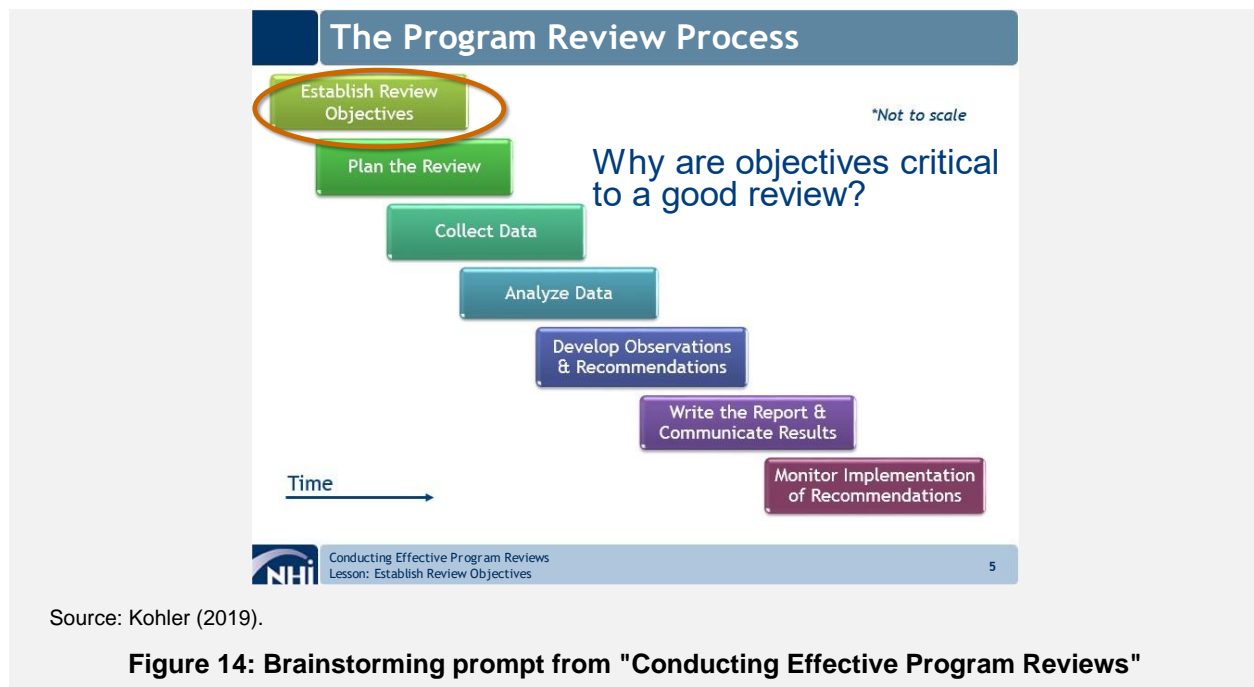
The Program Review Process

Establish Review Objectives

*Not to scale

Plan the Review

Why are objectives critical to a good review?

Collect Data

Analyze Data

Develop Observations & Recommendations

Write the Report & Communicate Results

Time

Monitor Implementation of Recommendations

NHI

Conducting Effective Program Reviews
Lesson: Establish Review Objectives

5

Source: Kohler (2019).

Figure 14: Brainstorming prompt from "Conducting Effective Program Reviews"